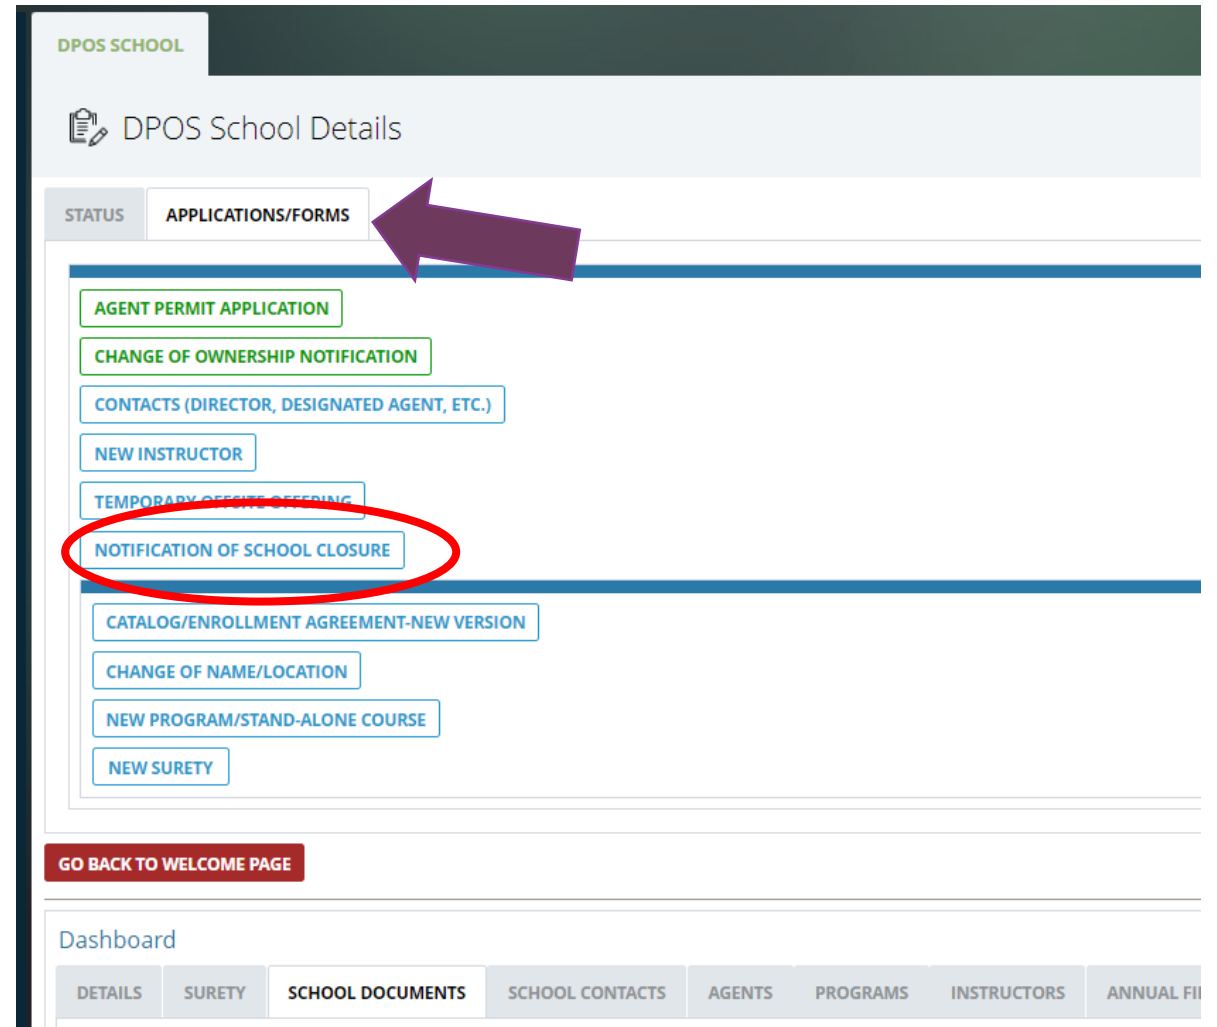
DPOS SCHOOL

DPOS School Details

STATUS APPLICATIONS/FORMS

AGENT PERMIT APPLICATION

CHANGE OF OWNERSHIP NOTIFICATION

CONTACTS (DIRECTOR, DESIGNATED AGENT, ETC.)

NEW INSTRUCTOR

TEMPORARY OFFSITE OFFERING

NOTIFICATION OF SCHOOL CLOSURE

CATALOG/ENROLLMENT AGREEMENT-NEW VERSION

CHANGE OF NAME/LOCATION

NEW PROGRAM/STAND-ALONE COURSE

NEW SURETY

GO BACK TO WELCOME PAGE

Dashboard

DETAILS SURETY SCHOOL DOCUMENTS SCHOOL CONTACTS AGENTS PROGRAMS INSTRUCTORS ANNUAL FI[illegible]